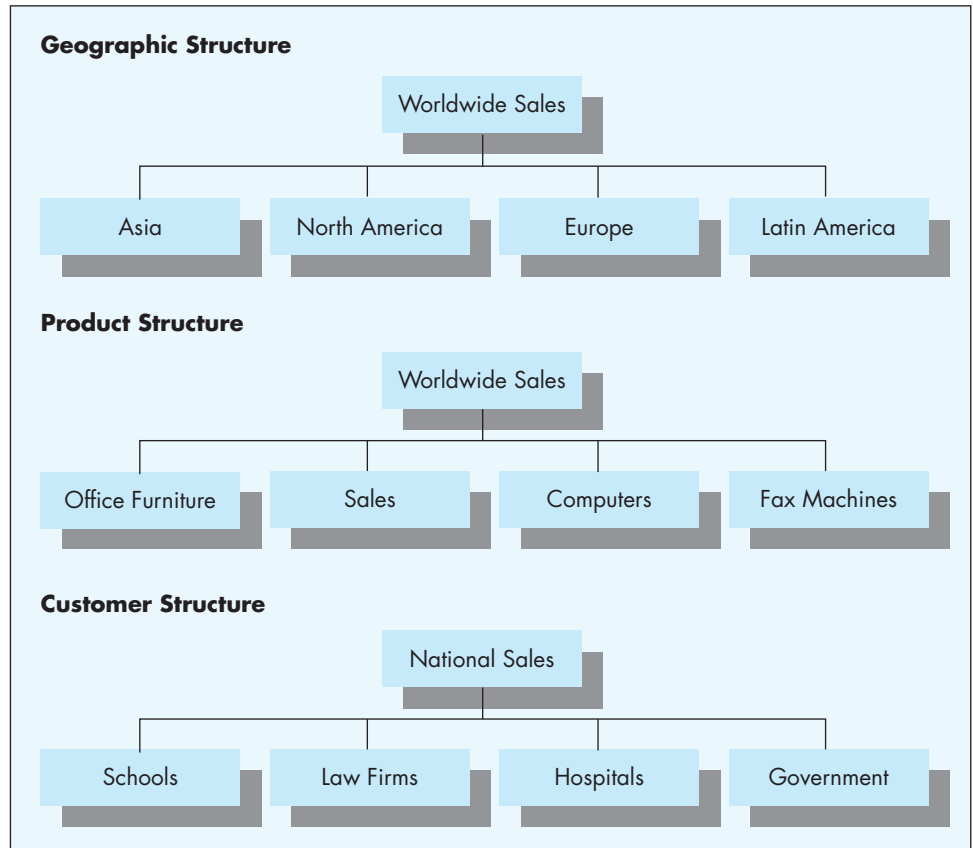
Geographic Structure

Worldwide Sales

Asia

North America

Europe

Latin America

Product Structure

Worldwide Sales

Office Furniture

Sales

Computers

Fax Machines

Customer Structure

National Sales

Schools

Law Firms

Hospitals

Government